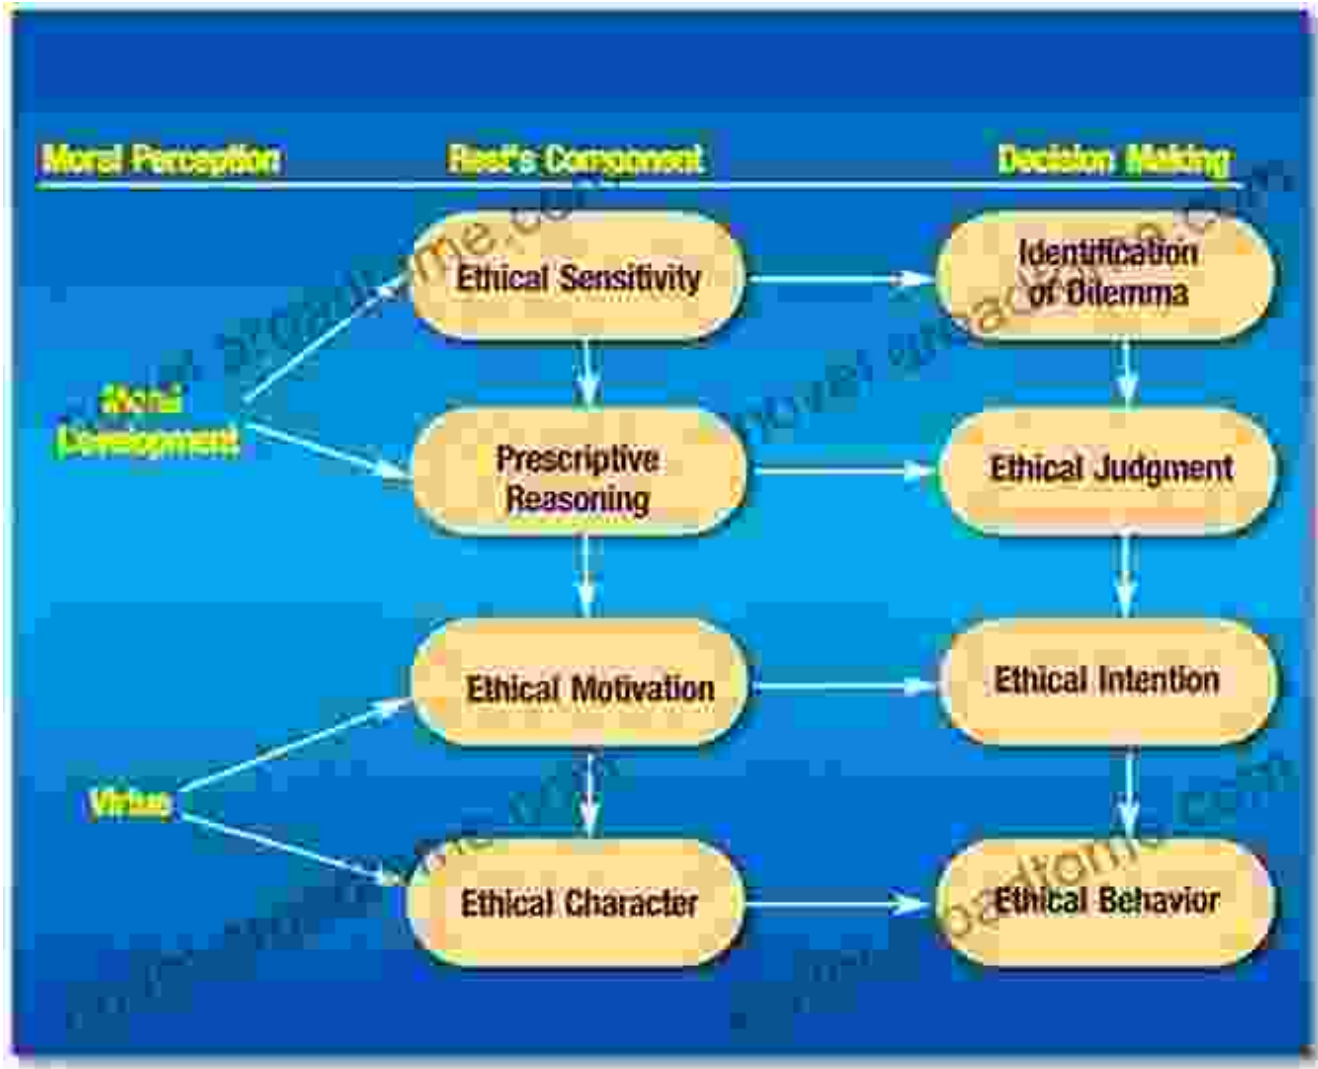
Moral Perception

Rest's Component

Decision Making

Moral Development

Virtue

Ethical Sensitivity

Prescriptive Reasoning

Ethical Motivation

Ethical Character

Identification of Dilemma

Ethical Judgment

Ethical Intention

Ethical Behavior